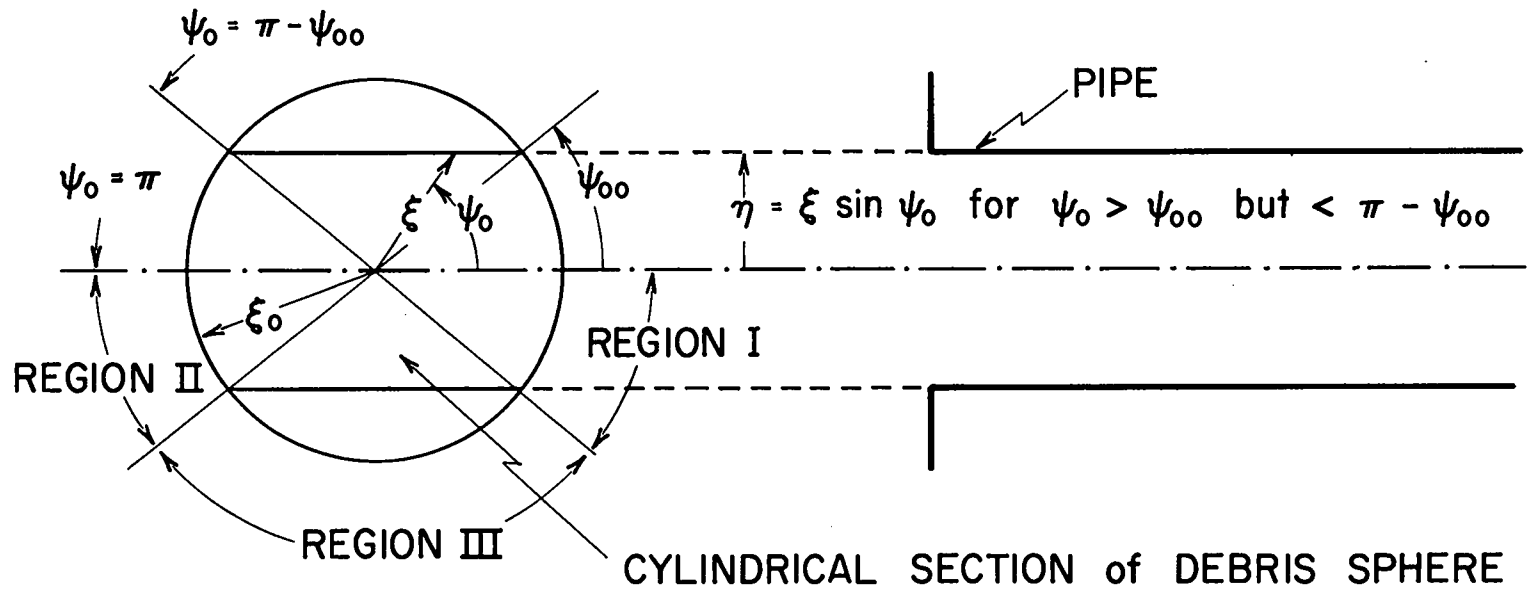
$\psi_0 = \pi - \psi_{00}$

PIPE

$\psi_0 = \pi$

$\xi$

$\psi_0$

$\psi_{00}$

$\eta = \xi \sin \psi_0$ for $\psi_0 > \psi_{00}$ but $< \pi - \psi_{00}$

$\xi_0$

REGION I

REGION II

REGION III

CYLINDRICAL SECTION of DEBRIS SPHERE